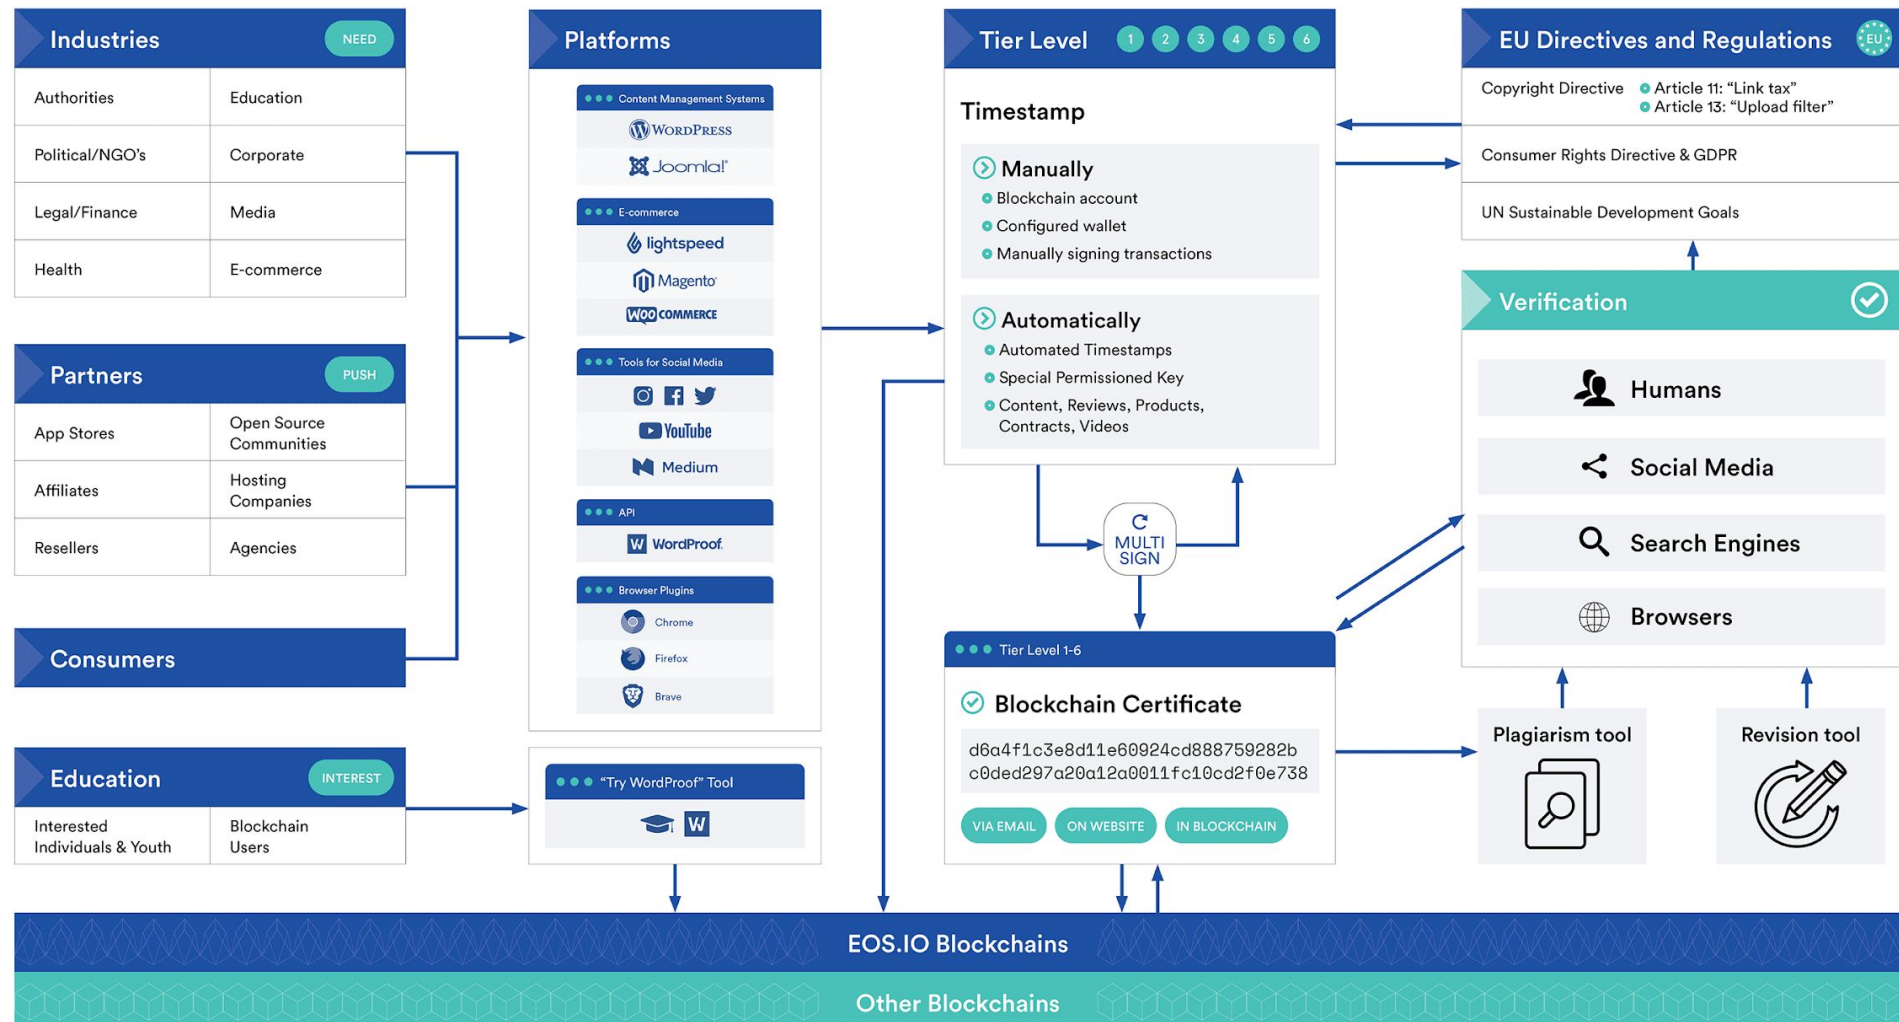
Industries NEED

| Authorities | Education |
|---|---|
| Political/NGO's | Corporate |
| Legal/Finance | Media |
| Health | E-commerce |

Partners PUSH

| App Stores | Open Source Communities |
|---|---|
| Affiliates | Hosting Companies |
| Resellers | Agencies |

Consumers

Education INTEREST

| Interested Individuals & Youth | Blockchain Users |
|---|---|

Platforms

Content Management Systems
WordPress
Joomla!

E-commerce
lightspeed
Magento
WooCommerce

Tools for Social Media
YouTube
Medium

API
WordProof

Browser Plugins
Chrome
Firefox
Brave

"Try WordProof" Tool
W

Tier Level 1 2 3 4 5 6

Timestamp

Manually
Blockchain account
Configured wallet
Manually signing transactions

Automatically
Automated Timestamps
Special Permissioned Key
Content, Reviews, Products, Contracts, Videos

MULTI SIGN

Tier Level 1-6

Blockchain Certificate

d6a4f1c3e8d11e60924cd888759282b c0ded297a20a12a0011fc10cd2f0e738

VIA EMAIL ON WEBSITE IN BLOCKCHAIN

EU Directives and Regulations EU

Copyright Directive
Article 11: "Link tax"
Article 13: "Upload filter"

Consumer Rights Directive & GDPR

UN Sustainable Development Goals

Verification

Humans
Social Media
Search Engines
Browsers

Plagiarism tool

Revision tool

EOS.IO Blockchains

Other Blockchains